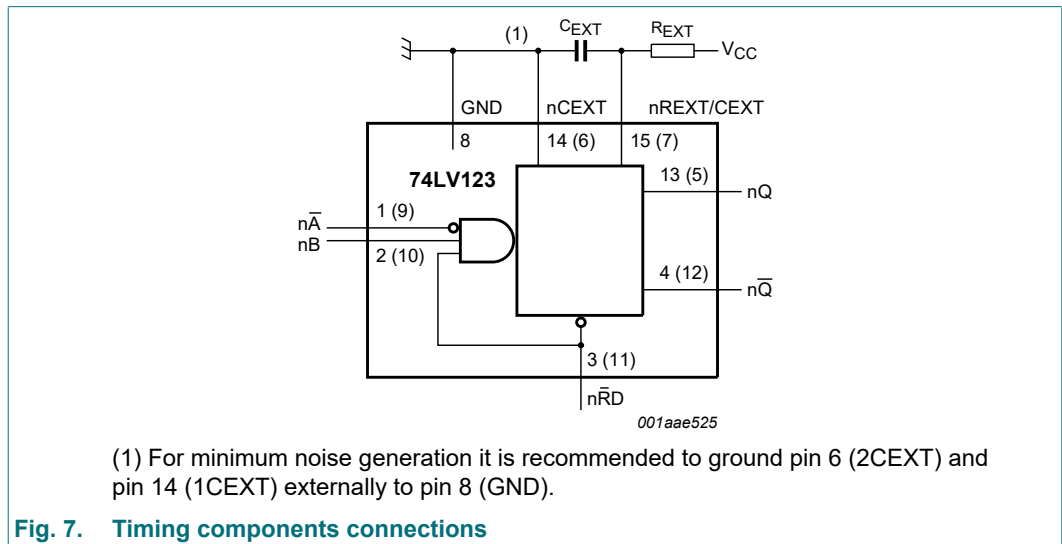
(1)

$C_{EXT}$

$R_{EXT}$

$V_{CC}$

GND

nCEXT

nREXT/CEXT

8

14 (6)

15 (7)

74LV123

13 (5)

nQ

1 (9)

$n\overline{A}$

nB

2 (10)

4 (12)

$n\overline{Q}$

3 (11)

$n\overline{R}D$

001aae525

(1) For minimum noise generation it is recommended to ground pin 6 (2CEXT) and pin 14 (1CEXT) externally to pin 8 (GND).

Fig. 7. Timing components connections